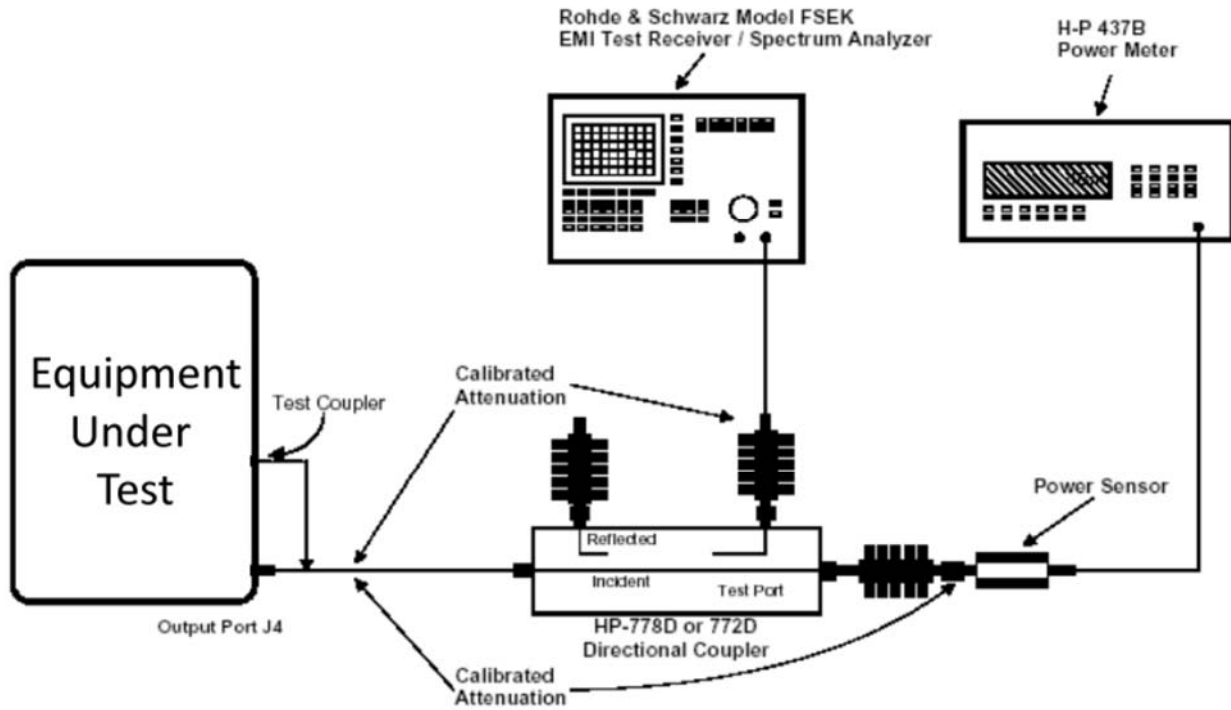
Rohde & Schwarz Model FSEK
EMI Test Receiver / Spectrum Analyzer

H-P 437B
Power Meter

Equipment Under Test

Test Coupler

Calibrated Attenuation

Reflected

Incident

Test Port

Power Sensor

Output Port J4

HP-778D or 772D
Directional Coupler

Calibrated Attenuation